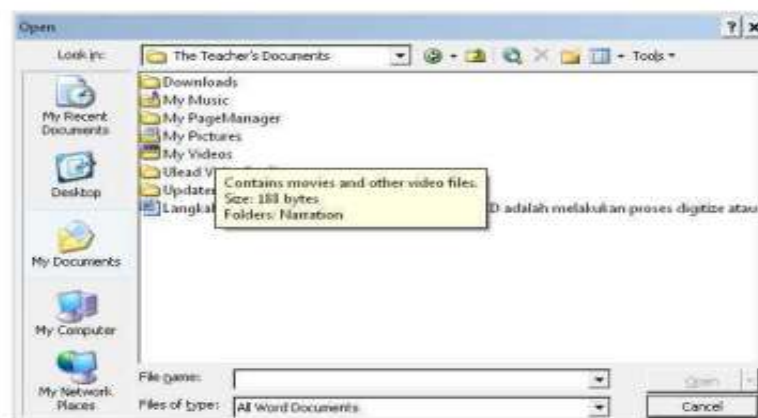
Open

?

Look in: The Teacher's Documents

Tools

My Recent Documents

Desktop

My Documents

My Computer

My Network Places

Downloads
My Music
My PageManager
My Pictures
My Videos
Ulead V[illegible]
Updates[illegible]
Langkah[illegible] D adalah melakukan proses digitize atau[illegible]

Contains movies and other video files.
Size: 188 bytes
Folders: Narration

File name:

Files of type: All Word Documents

Open

Cancel